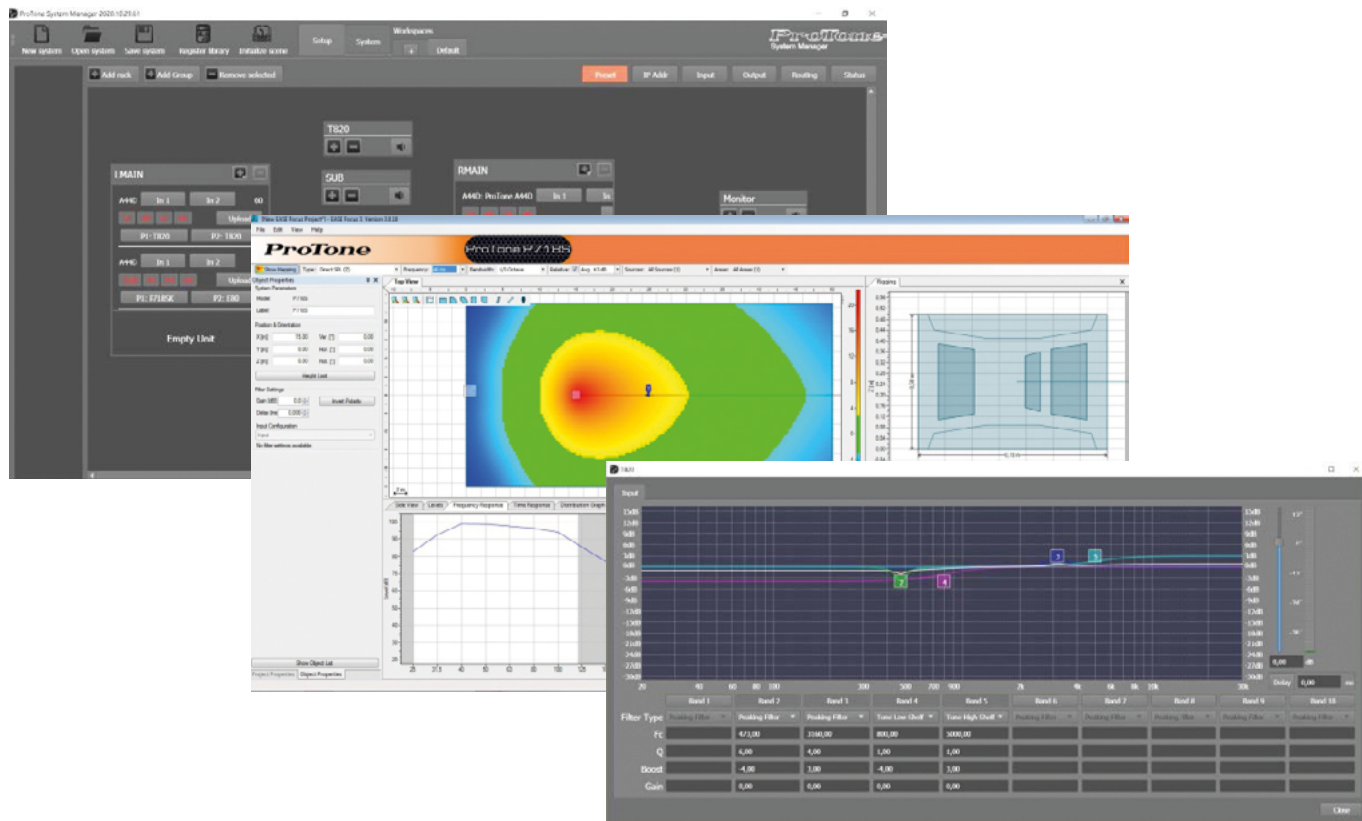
ProTone System Manager 2020.10.29.61

New system Open system Save system Register library Initialize scene Setup System Workspaces + Default

ProTone System Manager

Add rack Add Group Remove selected

Preset IP Addr Input Output Routing Status

T820

SUB

LMAIN

A44D In 1 In 2

Upload

P1: T820 P2: T820

A44D In 1 In 2

Upload

P1: F718SK P2: E80

Empty Unit

RMAIN

A44D: ProTone A44D In 1 In

Monitor

New EASE Focus Project* - EASE Focus 3 Version 3.0.18

File Edit View Help

ProTone

ProTone P718S

Object Properties

Top View

Mapping

Show Object List

Project Properties Object Properties

Side View Levels Frequency Response Time Response Distribution Graph

T&M

Input

15dB 12dB 9dB 6dB 3dB 0dB -3dB -6dB -9dB -12dB -15dB -18dB -21dB -24dB -27dB -30dB

20 40 60 80 100 300 500 700 900 2k 4k 6k 8k 10k 20k

0,00 dB

Delay 0,00 ms

| | Band 1 | Band 2 | Band 3 | Band 4 | Band 5 | Band 6 | Band 7 | Band 8 | Band 9 | Band 10 |
|---|---|---|---|---|---|---|---|---|---|---|
| Filter Type | Peaking Filter | Peaking Filter | Peaking Filter | Tone Low Shelf | Tone High Shelf | Peaking Filter | Peaking Filter | Peaking Filter | Peaking Filter | Peaking Filter |
| Fc | | 473,00 | 3160,00 | 800,00 | 5000,00 | | | | | |
| Q | | 6,00 | 4,00 | 1,00 | 1,00 | | | | | |
| Boost | | -4,00 | 3,00 | -4,00 | 3,00 | | | | | |
| Gain | | 0,00 | 0,00 | 0,00 | 0,00 | | | | | |

Close